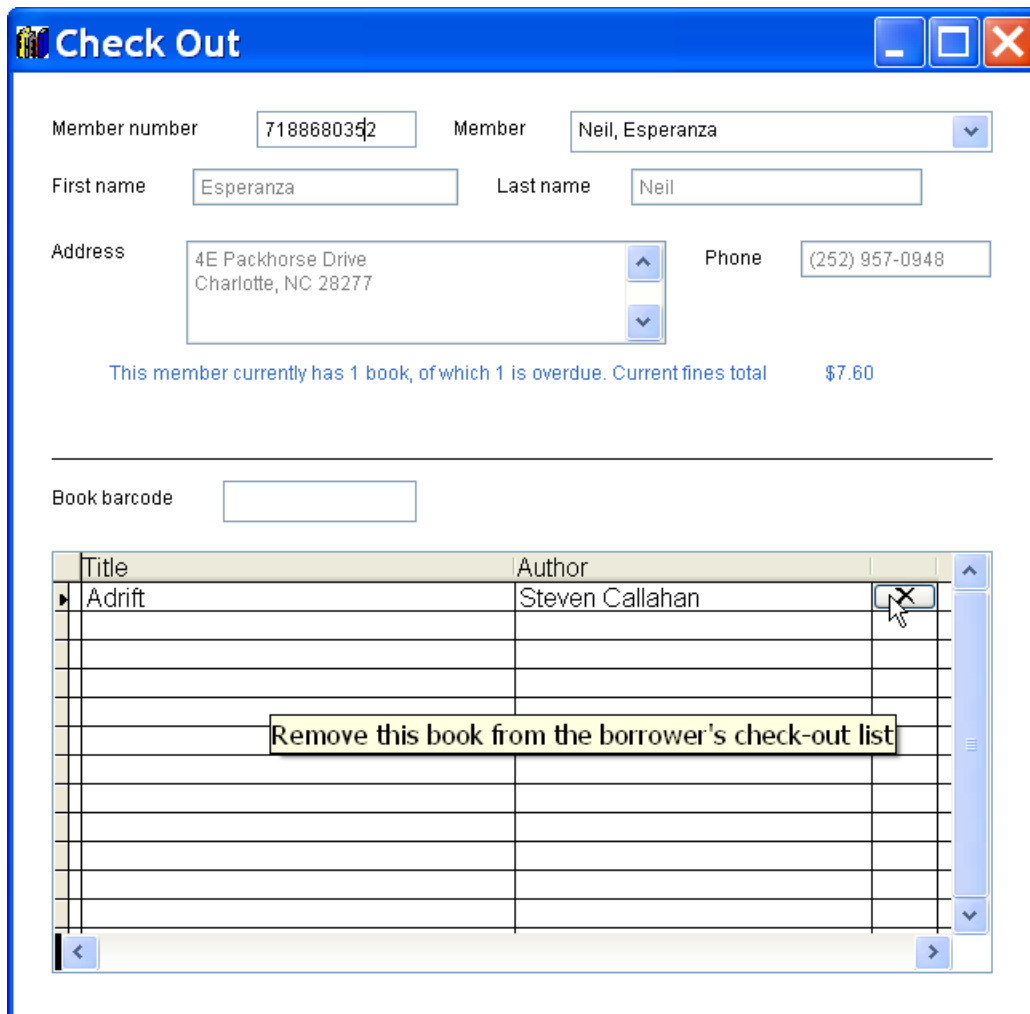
Check Out

Member number 7188680352 Member Neil, Esperanza

First name Esperanza Last name Neil

Address 4E Packhorse Drive
Charlotte, NC 28277

Phone (252) 957-0948

This member currently has 1 book, of which 1 is overdue. Current fines total $7.60

Book barcode

| Title | Author | |
|---|---|---|
| Adrift | Steven Callahan | X |

Remove this book from the borrower's check-out list